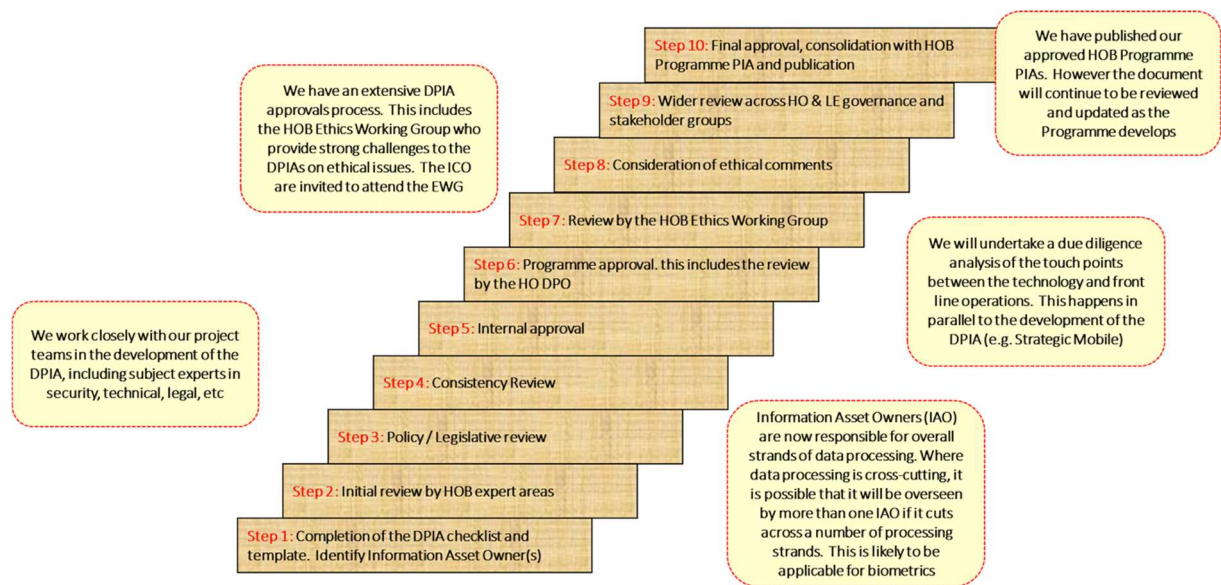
We have an extensive DPIA approvals process. This includes the HOB Ethics Working Group who provide strong challenges to the DPIAs on ethical issues. The ICO are invited to attend the EWG

Step 10: Final approval, consolidation with HOB Programme PIA and publication

We have published our approved HOB Programme PIAs. However the document will continue to be reviewed and updated as the Programme develops

Step 9: Wider review across HO & LE governance and stakeholder groups

Step 8: Consideration of ethical comments

Step 7: Review by the HOB Ethics Working Group

We will undertake a due diligence analysis of the touch points between the technology and front line operations. This happens in parallel to the development of the DPIA (e.g. Strategic Mobile)

Step 6: Programme approval. this includes the review by the HO DPO

We work closely with our project teams in the development of the DPIA, including subject experts in security, technical, legal, etc

Step 5: Internal approval

Step 4: Consistency Review

Step 3: Policy / Legislative review

Information Asset Owners (IAO) are now responsible for overall strands of data processing. Where data processing is cross-cutting, it is possible that it will be overseen by more than one IAO if it cuts across a number of processing strands. This is likely to be applicable for biometrics

Step 2: Initial review by HOB expert areas

Step 1: Completion of the DPIA checklist and template. Identify Information Asset Owner(s)